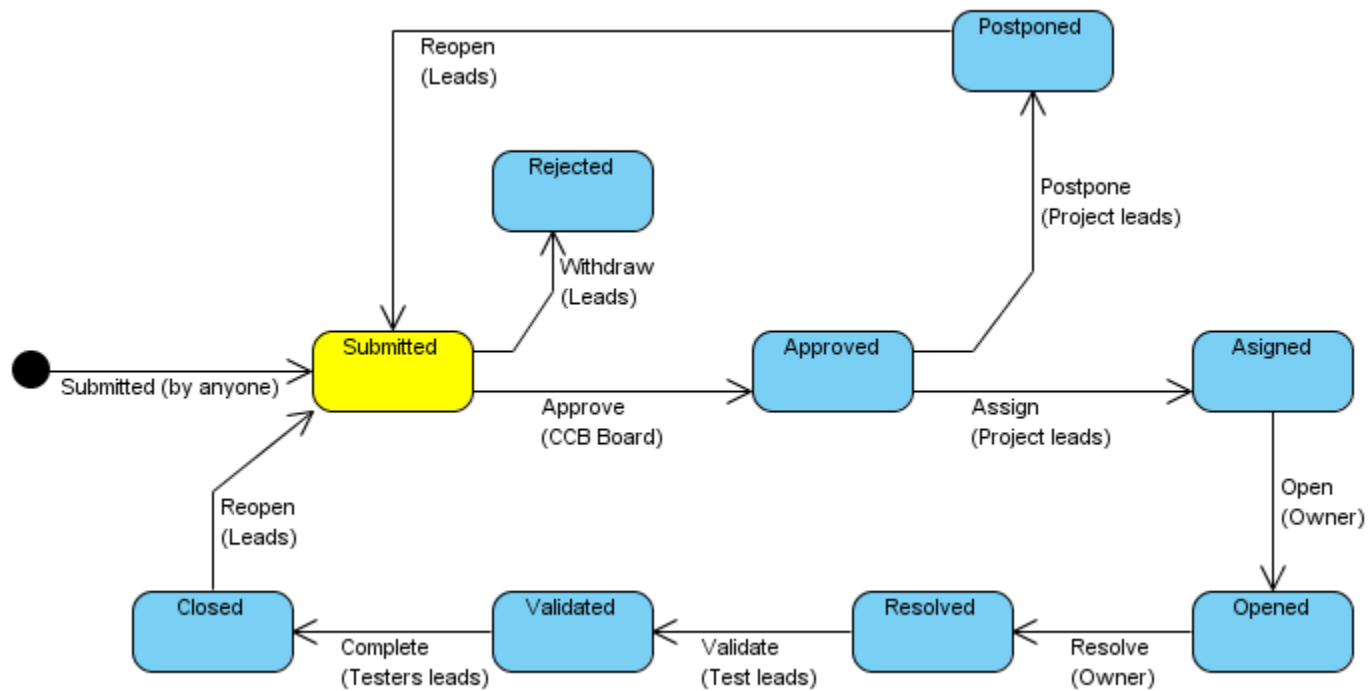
Postponed

Reopen
(Leads)

Rejected

Postpone
(Project leads)

Withdraw
(Leads)

Submitted

Approved

Asigned

Submitted (by anyone)

Approve
(CCB Board)

Assign
(Project leads)

Open
(Owner)

Reopen
(Leads)

Closed

Validated

Resolved

Opened

Complete
(Testers leads)

Validate
(Test leads)

Resolve
(Owner)